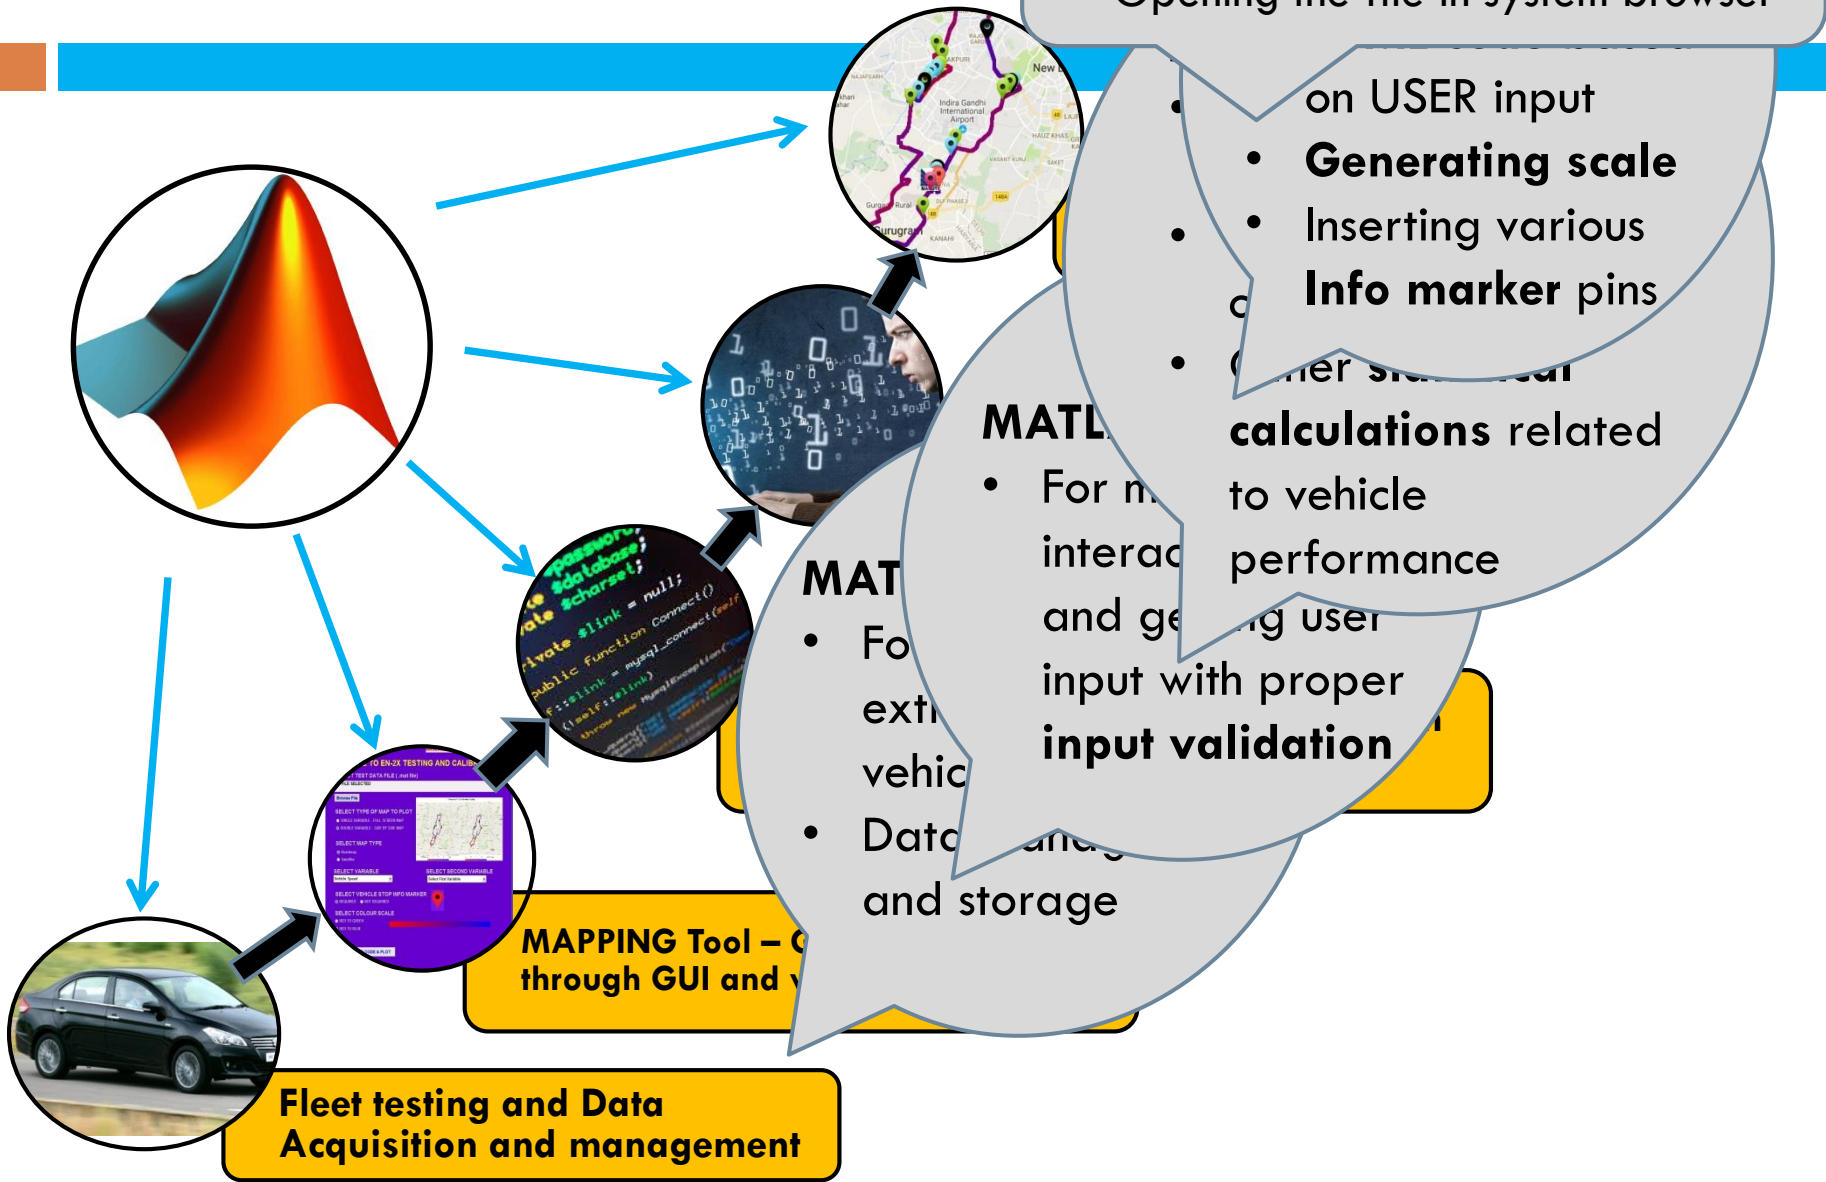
Opening the file in system browser

on USER input
• Generating scale
• Inserting various
Info marker pins

•
•
c
• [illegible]ner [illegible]
calculations related
to vehicle
performance

MATL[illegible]
• For m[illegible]
interac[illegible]
and ge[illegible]ng user
input with proper
input validation

MAT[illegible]
• Fo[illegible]
ext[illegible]
vehic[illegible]
• Data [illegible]
and storage

MAPPING Tool – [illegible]
through GUI and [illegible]

Fleet testing and Data
Acquisition and management